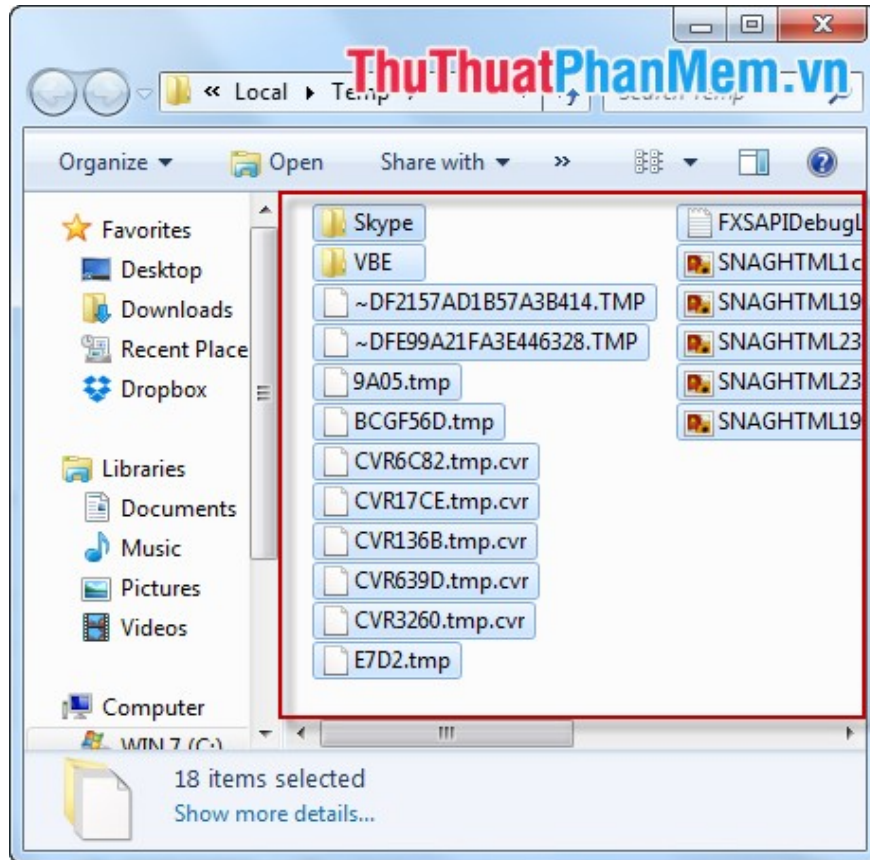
« Local ▸ Temp ▸

ThuThuatPhanMem.vn

Search Temp

Organize ▾
Open
Share with ▾
»

Favorites
Desktop
Downloads
Recent Places
Dropbox

Libraries
Documents
Music
Pictures
Videos

Computer
WIN 7 (C:)

Skype
VBE
~DF2157AD1B57A3B414.TMP
~DFE99A21FA3E446328.TMP
9A05.tmp
BCGF56D.tmp
CVR6C82.tmp.cvr
CVR17CE.tmp.cvr
CVR136B.tmp.cvr
CVR639D.tmp.cvr
CVR3260.tmp.cvr
E7D2.tmp

FXSAPIDebugL
SNAGHTML1c
SNAGHTML19
SNAGHTML23
SNAGHTML23
SNAGHTML19

18 items selected
Show more details...